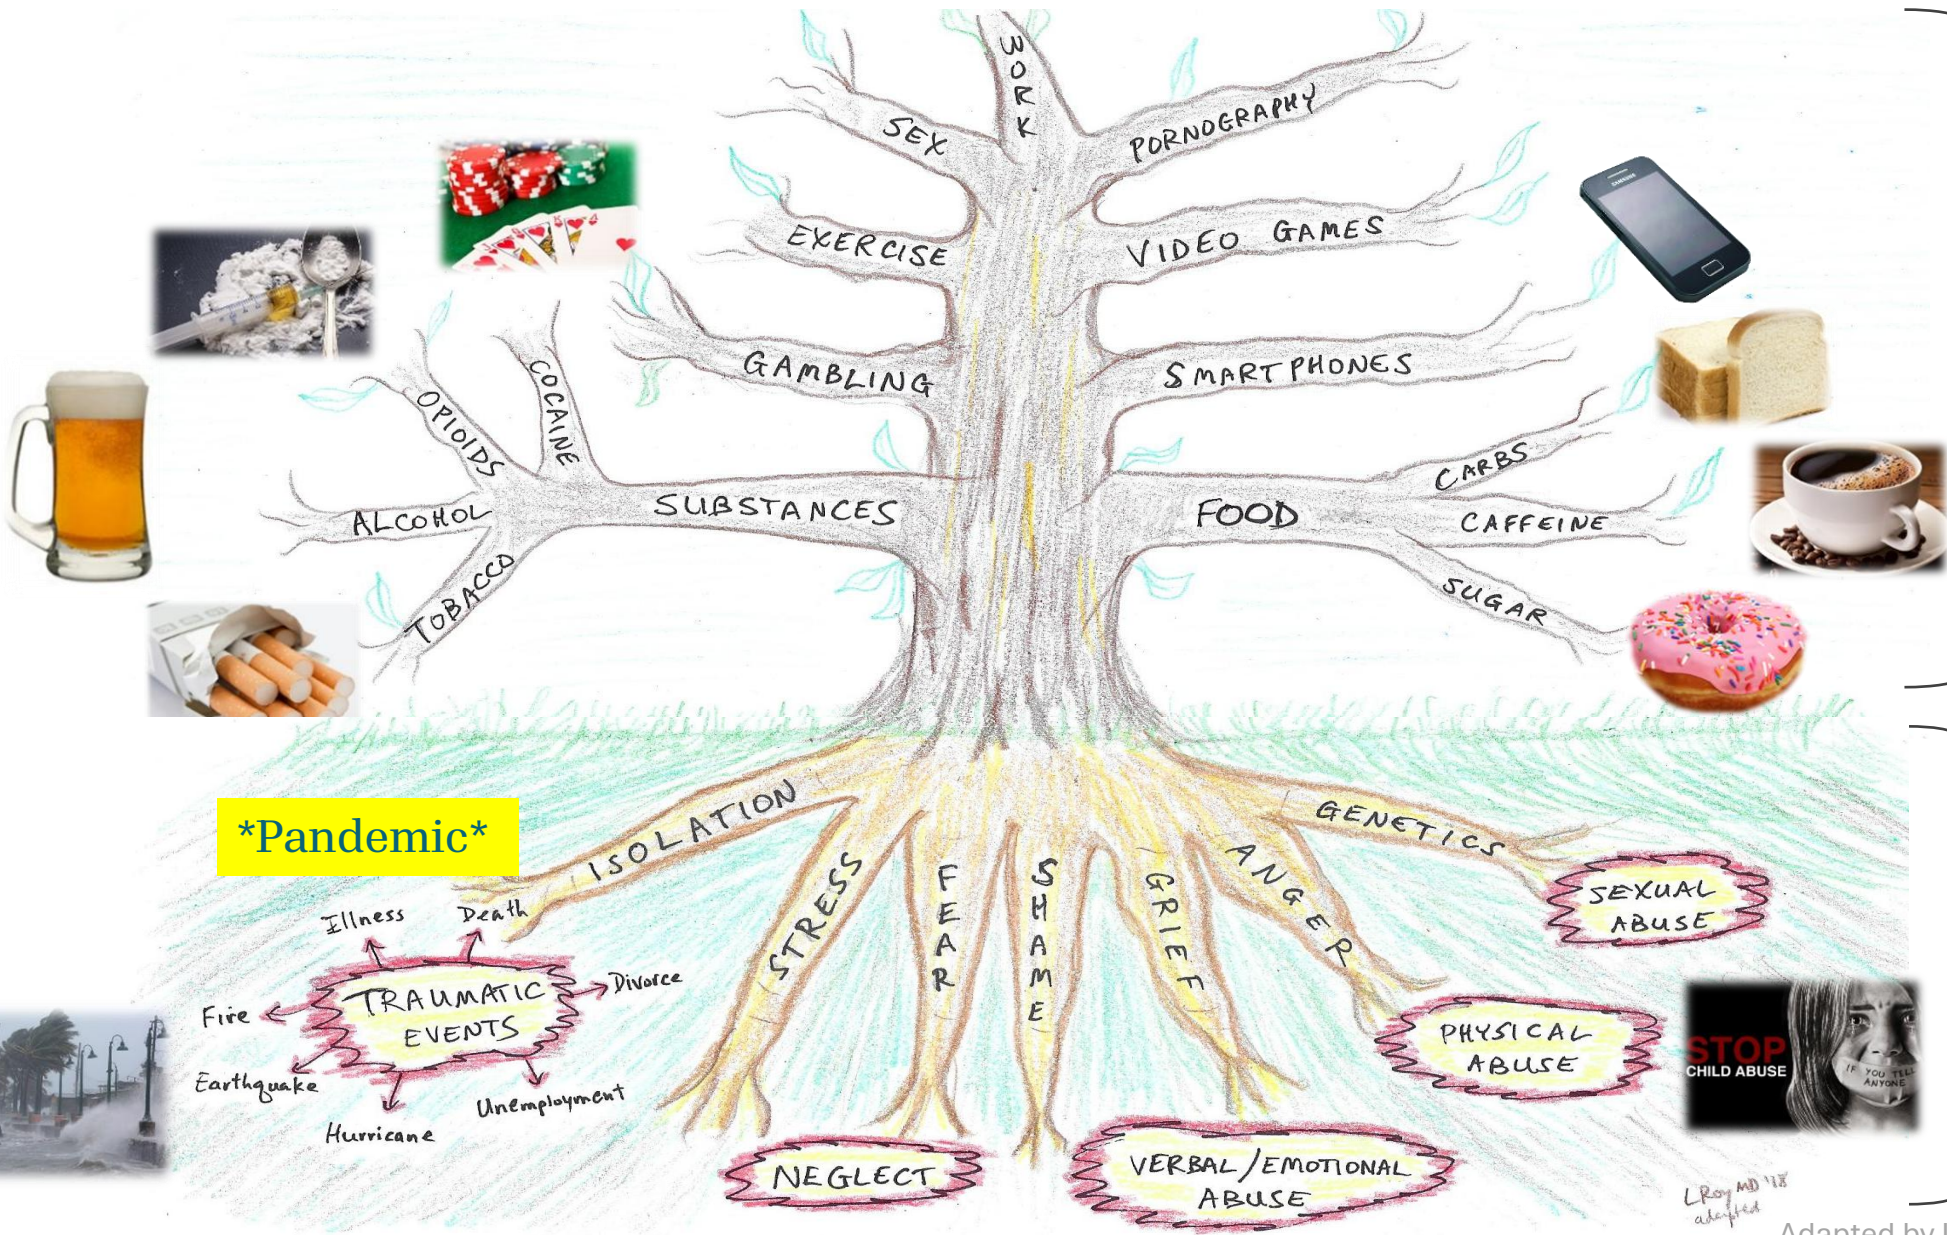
WORK
SEX
PORNOGRAPHY
EXERCISE
VIDEO GAMES
GAMBLING
SMARTPHONES
COCAINE
OPIOIDS
ALCOHOL
SUBSTANCES
TOBACCO
FOOD
CARBS
CAFFEINE
SUGAR
SAMSUNG

*Pandemic*
ISOLATION
STRESS
FEAR
SHAME
GRIEF
ANGER
GENETICS
SEXUAL ABUSE
PHYSICAL ABUSE
VERBAL/EMOTIONAL ABUSE
NEGLECT
TRAUMATIC EVENTS
Illness
Death
Divorce
Fire
Earthquake
Hurricane
Unemployment
STOP CHILD ABUSE
IF YOU TELL ANYONE
L Roy MD '18 adapted
Adapted by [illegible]